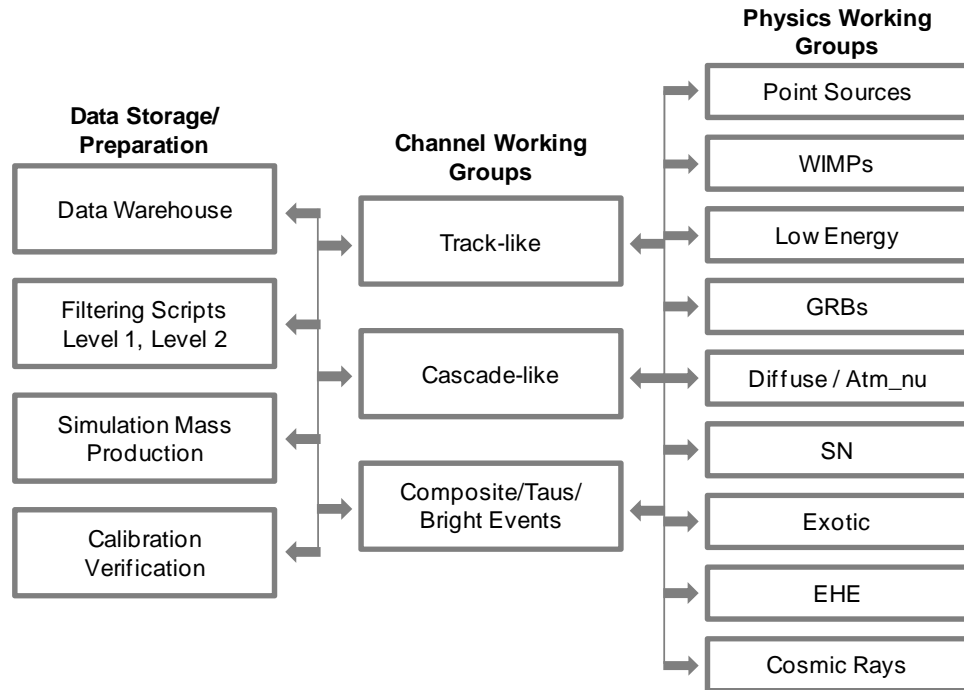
Data Storage/ Preparation

Data Warehouse

Filtering Scripts Level 1, Level 2

Simulation Mass Production

Calibration Verification

Channel Working Groups

Track-like

Cascade-like

Composite/Taus/ Bright Events

Physics Working Groups

Point Sources

WIMPs

Low Energy

GRBs

Diffuse / Atm_nu

SN

Exotic

EHE

Cosmic Rays